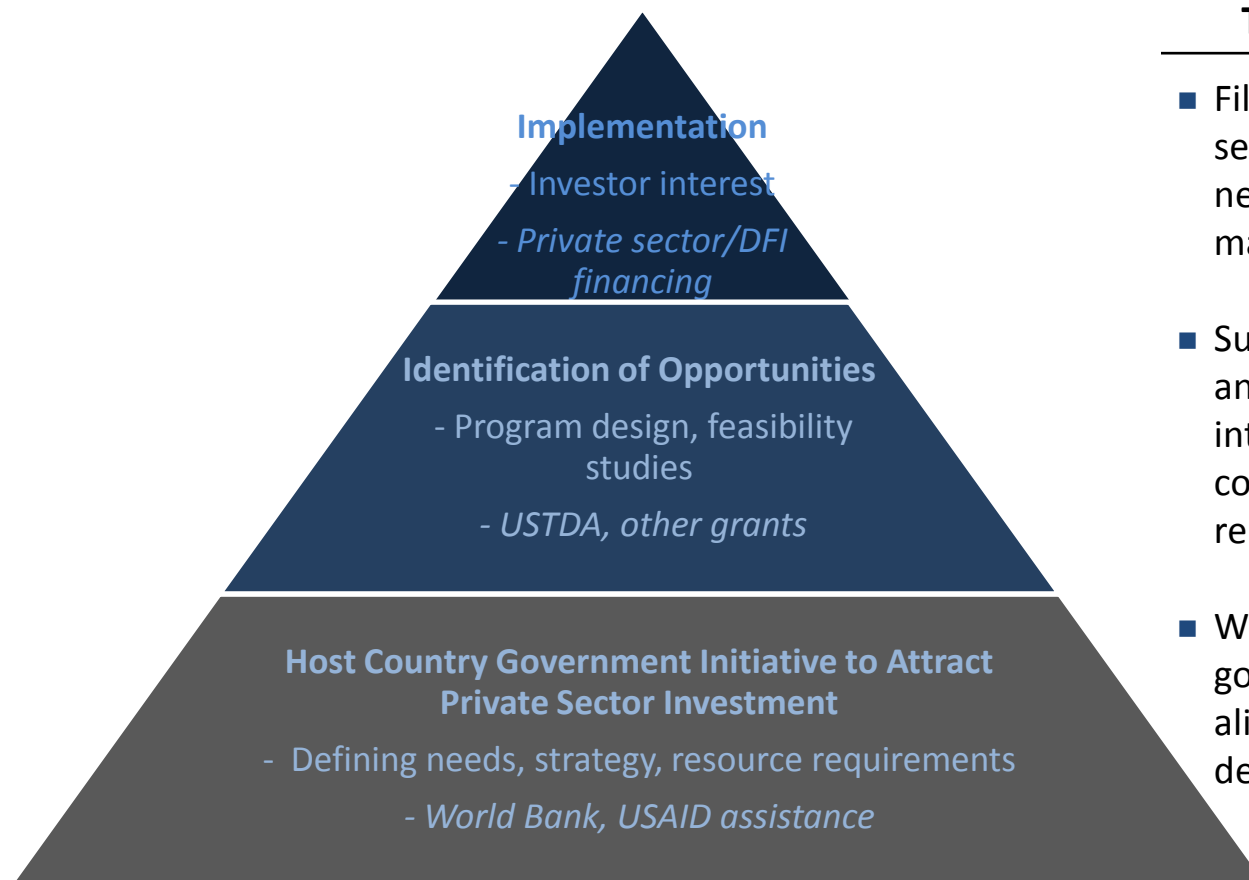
Implementation

- Investor interest

- Private sector/DFI financing

Identification of Opportunities

- Program design, feasibility studies

- USTDA, other grants

Host Country Government Initiative to Attract Private Sector Investment

- Defining needs, strategy, resource requirements

- World Bank, USAID assistance

T

■ Fil
se
ne
ma

■ Su
an
int
co
re

■ W
go
ali
de